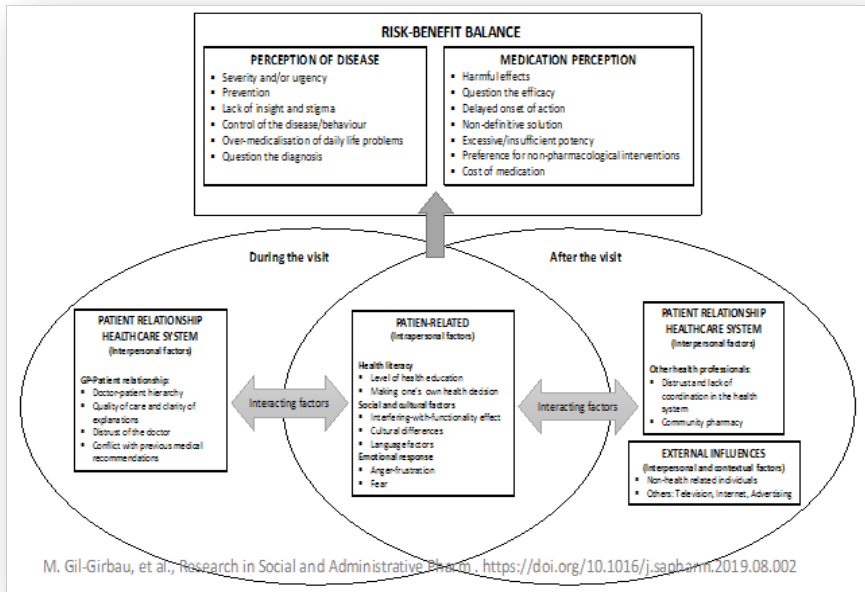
RISK-BENEFIT BALANCE

PERCEPTION OF DISEASE
- Severity and/or urgency
- Prevention
- Lack of insight and stigma
- Control of the disease/behaviour
- Over-medicalisation of daily life problems
- Question the diagnosis

MEDICATION PERCEPTION
- Harmful effects
- Question the efficacy
- Delayed onset of action
- Non-definitive solution
- Excessive/insufficient potency
- Preference for non-pharmacological interventions
- Cost of medication

During the visit

After the visit

PATIENT RELATIONSHIP HEALTHCARE SYSTEM
(Interpersonal factors)

GP-Patient relationship:
- Doctor-patient hierarchy
- Quality of care and clarity of explanations
- Distrust of the doctor
- Conflict with previous medical recommendations

Interacting factors

PATIEN-RELATED
(Intrapersonal factors)

Health literacy
- Level of health education
- Making one's own health decision
Social and cultural factors
- Interfering-with-functionality effect
- Cultural differences
- Language factors
Emotional response
- Anger-frustration
- Fear

Interacting factors

PATIENT RELATIONSHIP HEALTHCARE SYSTEM
(Interpersonal factors)

Other health professionals:
- Distrust and lack of coordination in the health system
- Community pharmacy

EXTERNAL INFLUENCES
(Interpersonal and contextual factors)
- Non-health related individuals
- Others: Television, Internet, Advertising

M. Gil-Girbau, et al., Research in Social and Administrative Pharm., https://doi.org/10.1016/j.sapharm.2019.08.002